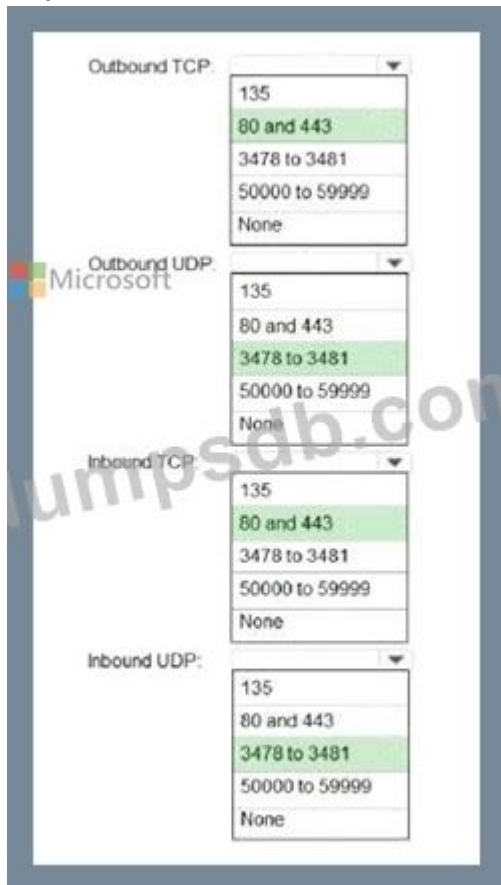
Outbound TCP:
135
80 and 443
3478 to 3481
50000 to 59999
None

Microsoft

Outbound UDP:
135
80 and 443
3478 to 3481
50000 to 59999
None

lumpsdb.com

Inbound TCP:
135
80 and 443
3478 to 3481
50000 to 59999
None

Inbound UDP:
135
80 and 443
3478 to 3481
50000 to 59999
None